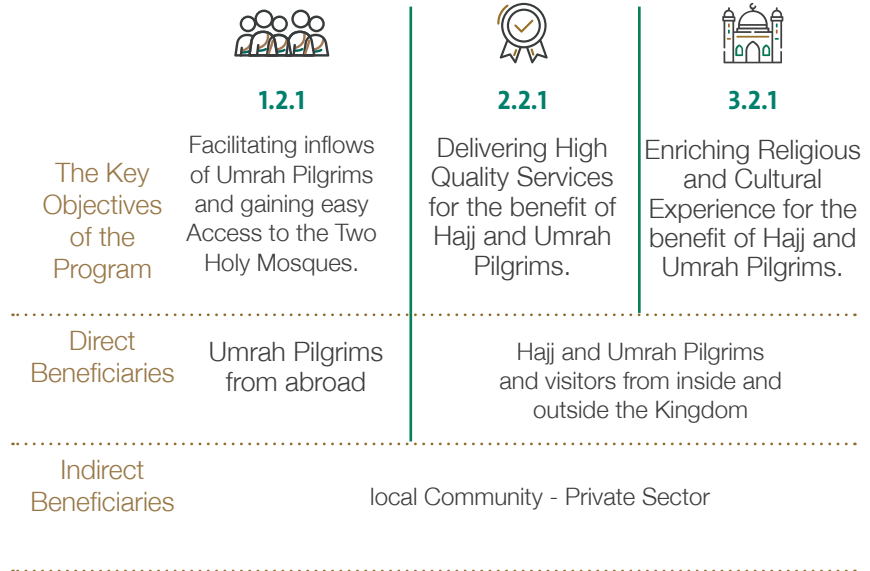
| | 1.2.1 | 2.2.1 | 3.2.1 |
|---|---|---|---|
| The Key Objectives of the Program | Facilitating inflows of Umrah Pilgrims and gaining easy Access to the Two Holy Mosques. | Delivering High Quality Services for the benefit of Hajj and Umrah Pilgrims. | Enriching Religious and Cultural Experience for the benefit of Hajj and Umrah Pilgrims. |
| Direct Beneficiaries | Umrah Pilgrims from abroad | Hajj and Umrah Pilgrims and visitors from inside and outside the Kingdom | |
| Indirect Beneficiaries | local Community - Private Sector | | |